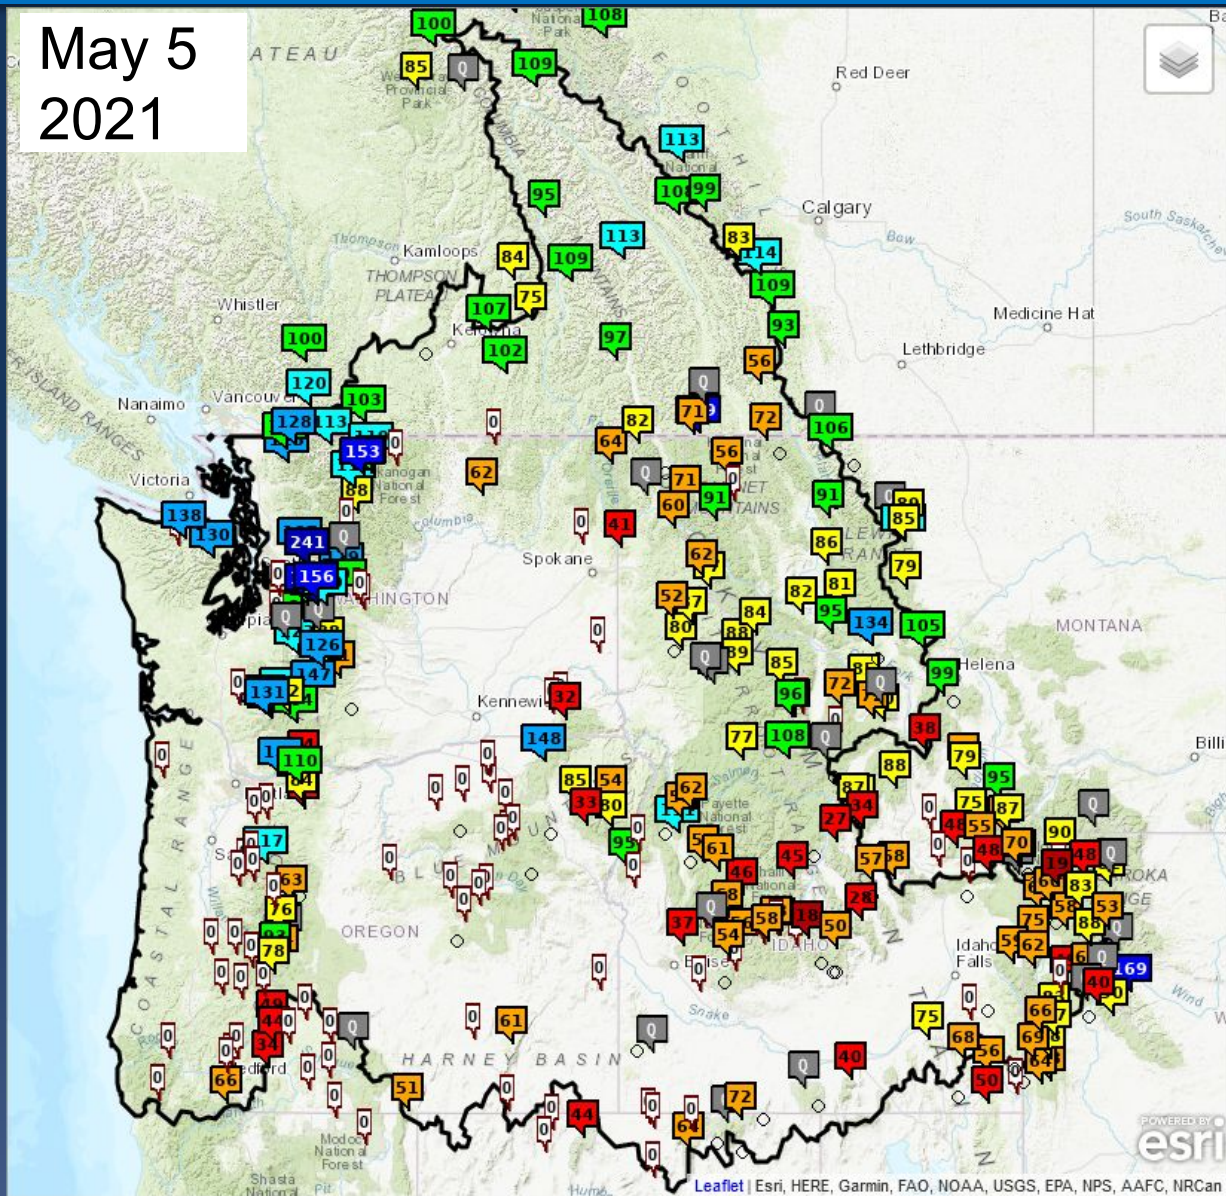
May 5
2021

Red Deer
Calgary
Medicine Hat
Lethbridge
Kamloops
THOMPSON PLATEAU
Whistler
Vancouver
Nanaimo
Victoria
Spokane
Kennewick
WASHINGTON
OREGON
IDAHO
MONTANA
Helena
Idaho Falls
Boise
HARNEY BASIN
Medford
Shasta National
Modoc National Forest
South Saskatchewan
Bow
Snake
Wind
Billi

100 108 85 109 113 108 99 95 109 84 113 83 114 109 107 75 102 97 93 100 56 120 103 128 153 71 72 106 82 64 62 56 138 130 88 71 91 91 85 60 241 41 86 156 62 79 52 82 81 84 95 134 105 126 80 88 147 85 99 131 89 96 72 32 148 77 108 38 110 88 79 95 85 54 62 87 34 75 87 33 80 27 48 55 90 17 61 45 48 70 19 48 95 57 68 46 83 63 28 58 53 76 37 58 18 50 75 78 54 62 169 40 61 75 66 68 56 34 40 50 66 51 44 72 64

Leaflet | Esri, HERE, Garmin, FAO, NOAA, USGS, EPA, NPS, AAFC, NRCan
POWERED BY esri